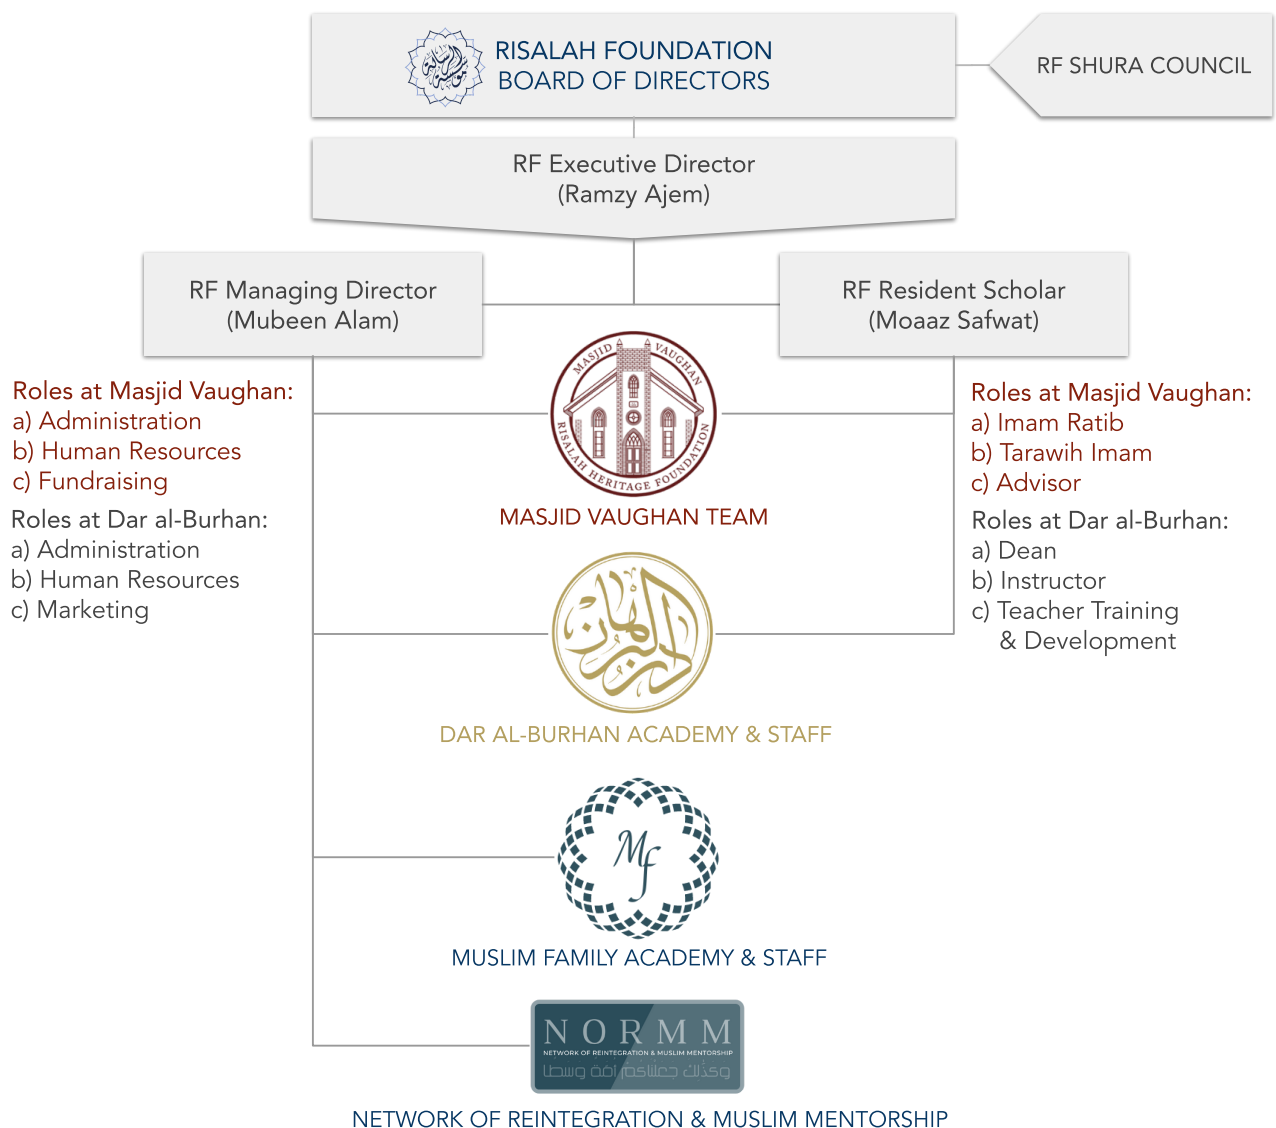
RISALAH FOUNDATION
BOARD OF DIRECTORS

RF SHURA COUNCIL

RF Executive Director
(Ramzy Ajem)

RF Managing Director
(Mubeen Alam)

RF Resident Scholar
(Moaaz Safwat)

Roles at Masjid Vaughan:
a) Administration
b) Human Resources
c) Fundraising

Roles at Dar al-Burhan:
a) Administration
b) Human Resources
c) Marketing

MASJID VAUGHAN
RISALAH HERITAGE FOUNDATION

MASJID VAUGHAN TEAM

Roles at Masjid Vaughan:
a) Imam Ratib
b) Tarawih Imam
c) Advisor

Roles at Dar al-Burhan:
a) Dean
b) Instructor
c) Teacher Training & Development

DAR AL-BURHAN ACADEMY & STAFF

MF

MUSLIM FAMILY ACADEMY & STAFF

NORMM
NETWORK OF REINTEGRATION & MUSLIM MENTORSHIP
وكذلك جعلناكم أمة وسطا

NETWORK OF REINTEGRATION & MUSLIM MENTORSHIP